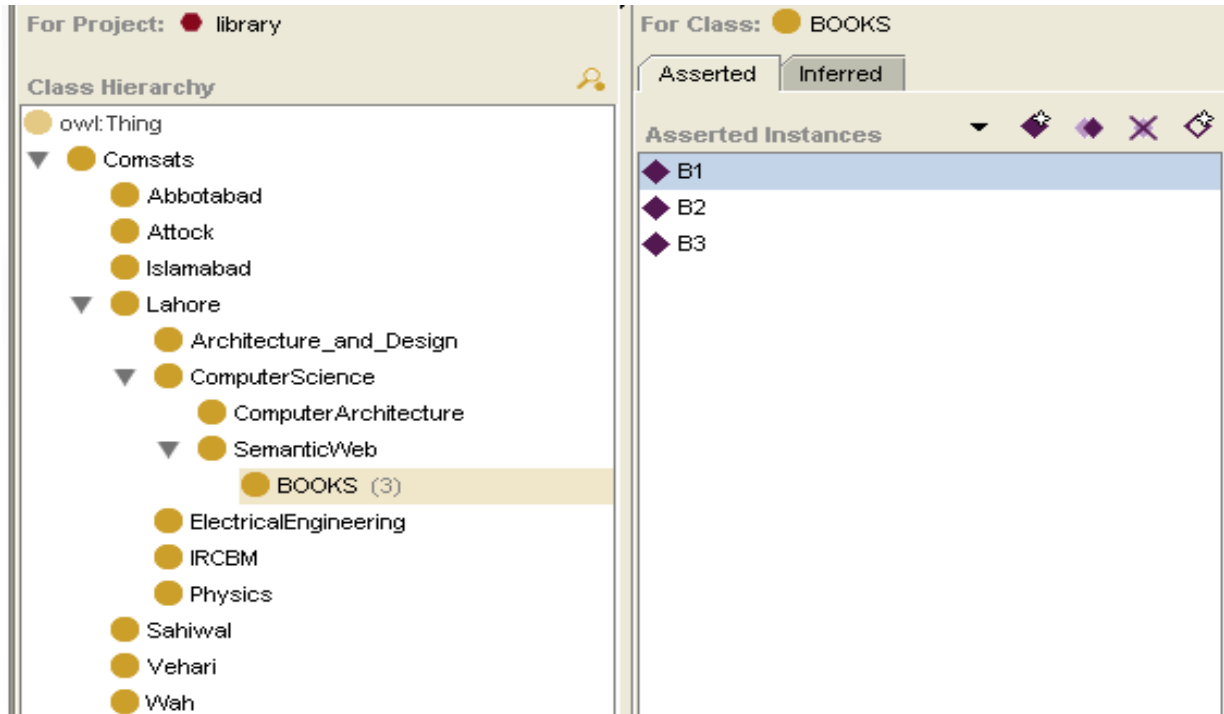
For Project: library

Class Hierarchy

owl:Thing
Comsats
Abbotabad
Attock
Islamabad
Lahore
Architecture_and_Design
ComputerScience
ComputerArchitecture
SemanticWeb
BOOKS (3)
ElectricalEngineering
IRCBM
Physics
Sahiwal
Vehari
Wah

For Class: BOOKS

Asserted
Inferred

Asserted Instances

B1
B2
B3